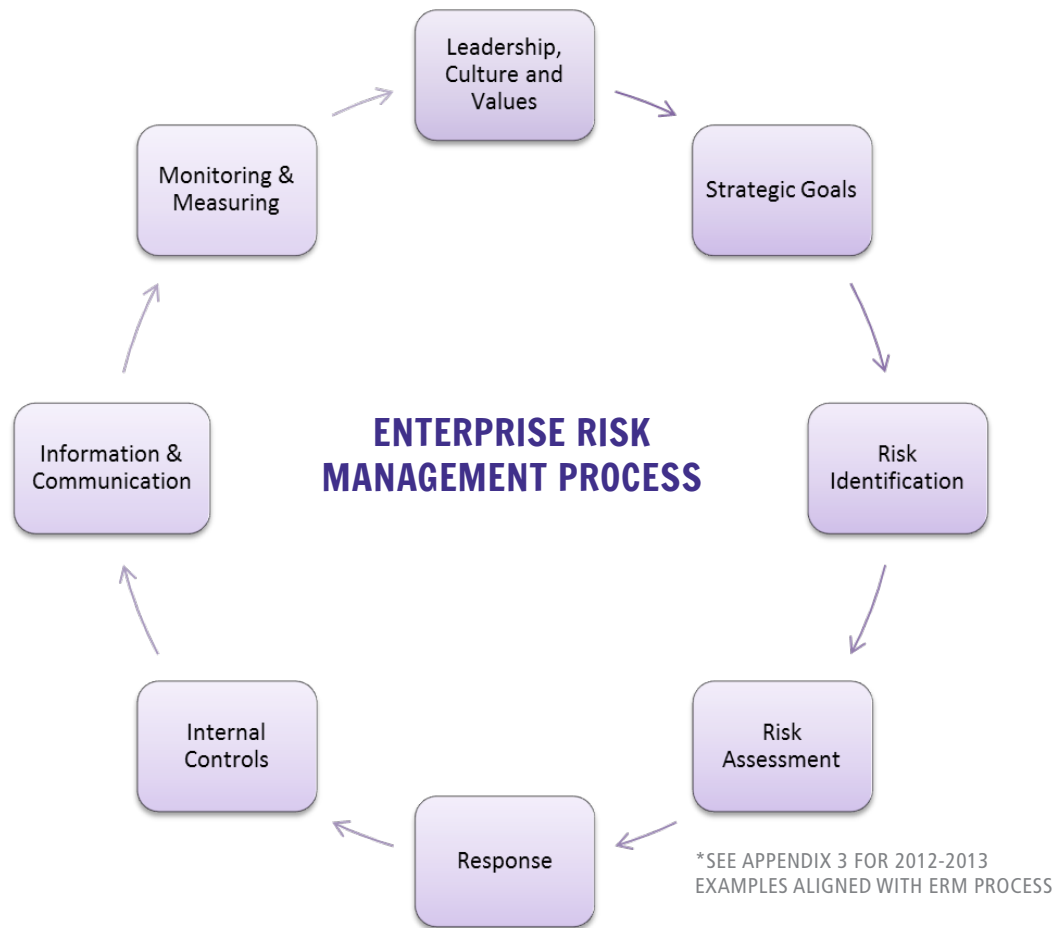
Leadership, Culture and Values

Strategic Goals

Risk Identification

Risk Assessment

Response

Internal Controls

Information & Communication

Monitoring & Measuring

ENTERPRISE RISK MANAGEMENT PROCESS

*SEE APPENDIX 3 FOR 2012-2013 EXAMPLES ALIGNED WITH ERM PROCESS